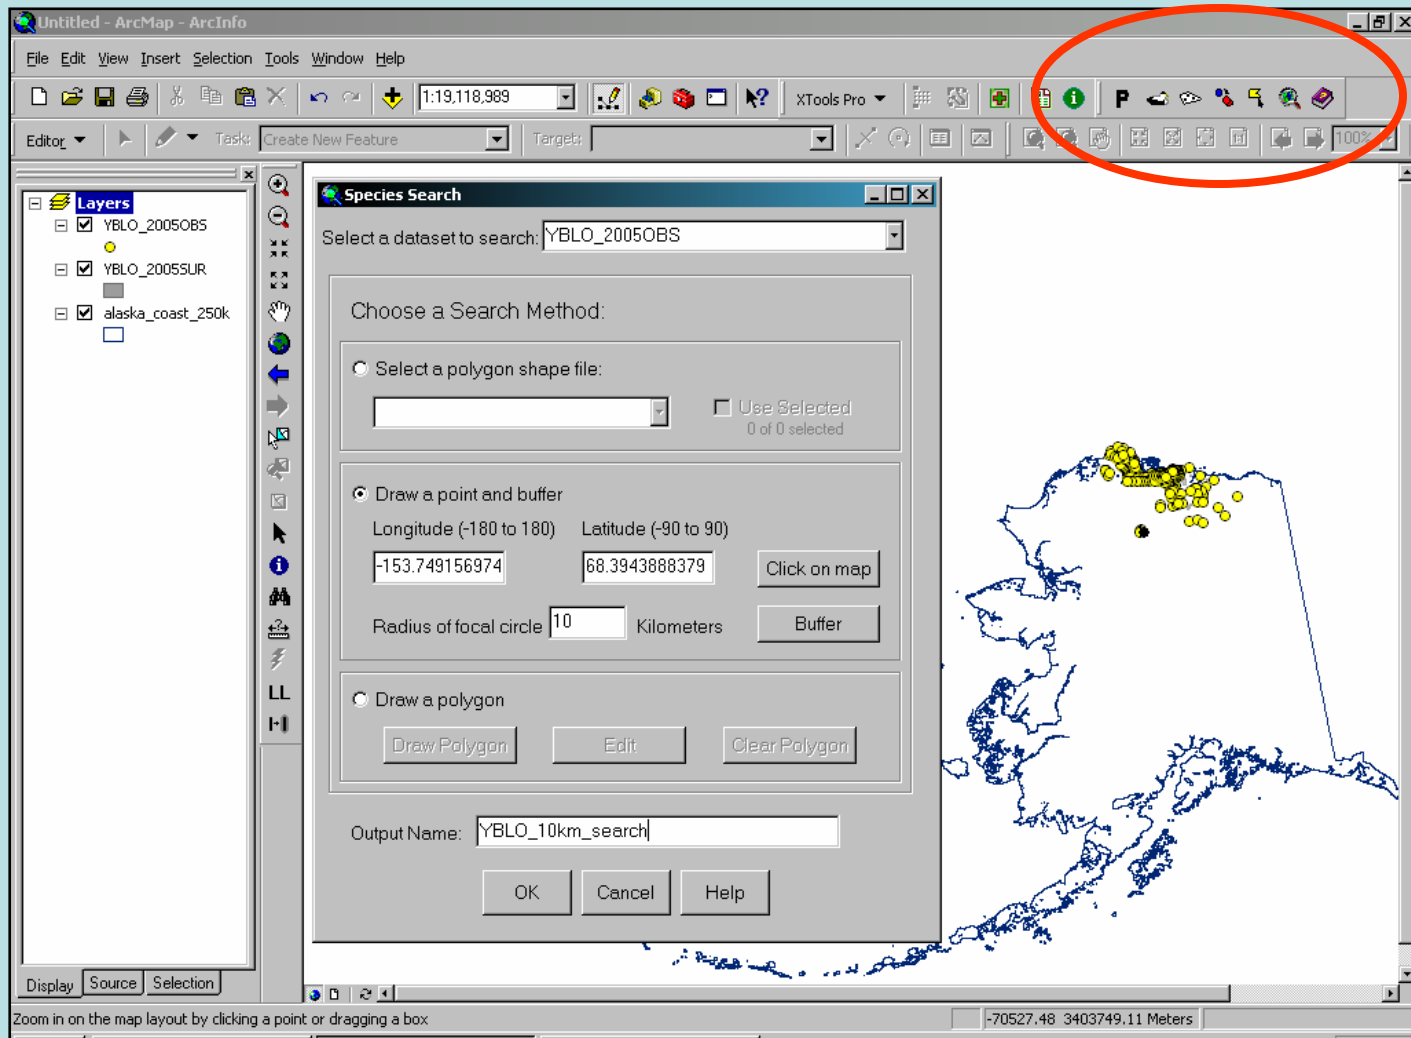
Untitled - ArcMap - ArcInfo

File Edit View Insert Selection Tools Window Help

1:19,118,989

XTools Pro

Editor

Task: Create New Feature

Target:

100%

Layers
YBLO_2005OBS
YBLO_2005SUR
alaska_coast_250k

Species Search

Select a dataset to search: YBLO_2005OBS

Choose a Search Method:

Select a polygon shape file:

Use Selected
0 of 0 selected

Draw a point and buffer

Longitude (-180 to 180)
Latitude (-90 to 90)

-153.749156974
68.3943888379
Click on map

Radius of focal circle 10 Kilometers
Buffer

Draw a polygon

Draw Polygon
Edit
Clear Polygon

Output Name: YBLO_10km_search

OK
Cancel
Help

LL

Display Source Selection

Zoom in on the map layout by clicking a point or dragging a box

-70527.48 3403749.11 Meters